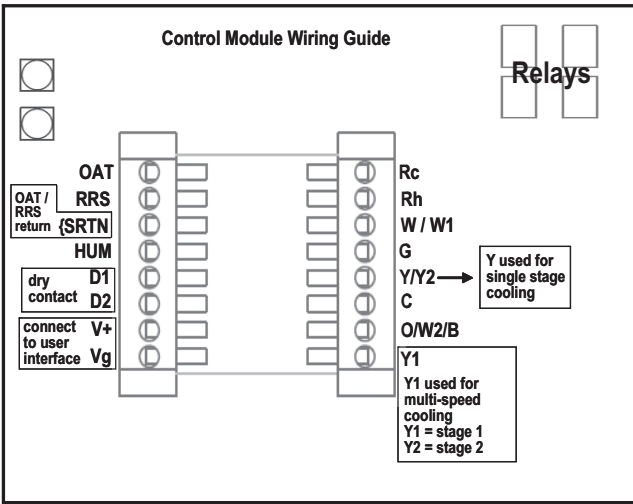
Control Module Wiring Guide

Relays

OAT
OAT / RRS return
RRS
{SRTN
HUM
dry contact
D1
D2
connect to user interface
V+
Vg

Rc
Rh
W / W1
G
Y/Y2
Y used for single stage cooling
C
O/W2/B
Y1
Y1 used for multi-speed cooling
Y1 = stage 1
Y2 = stage 2